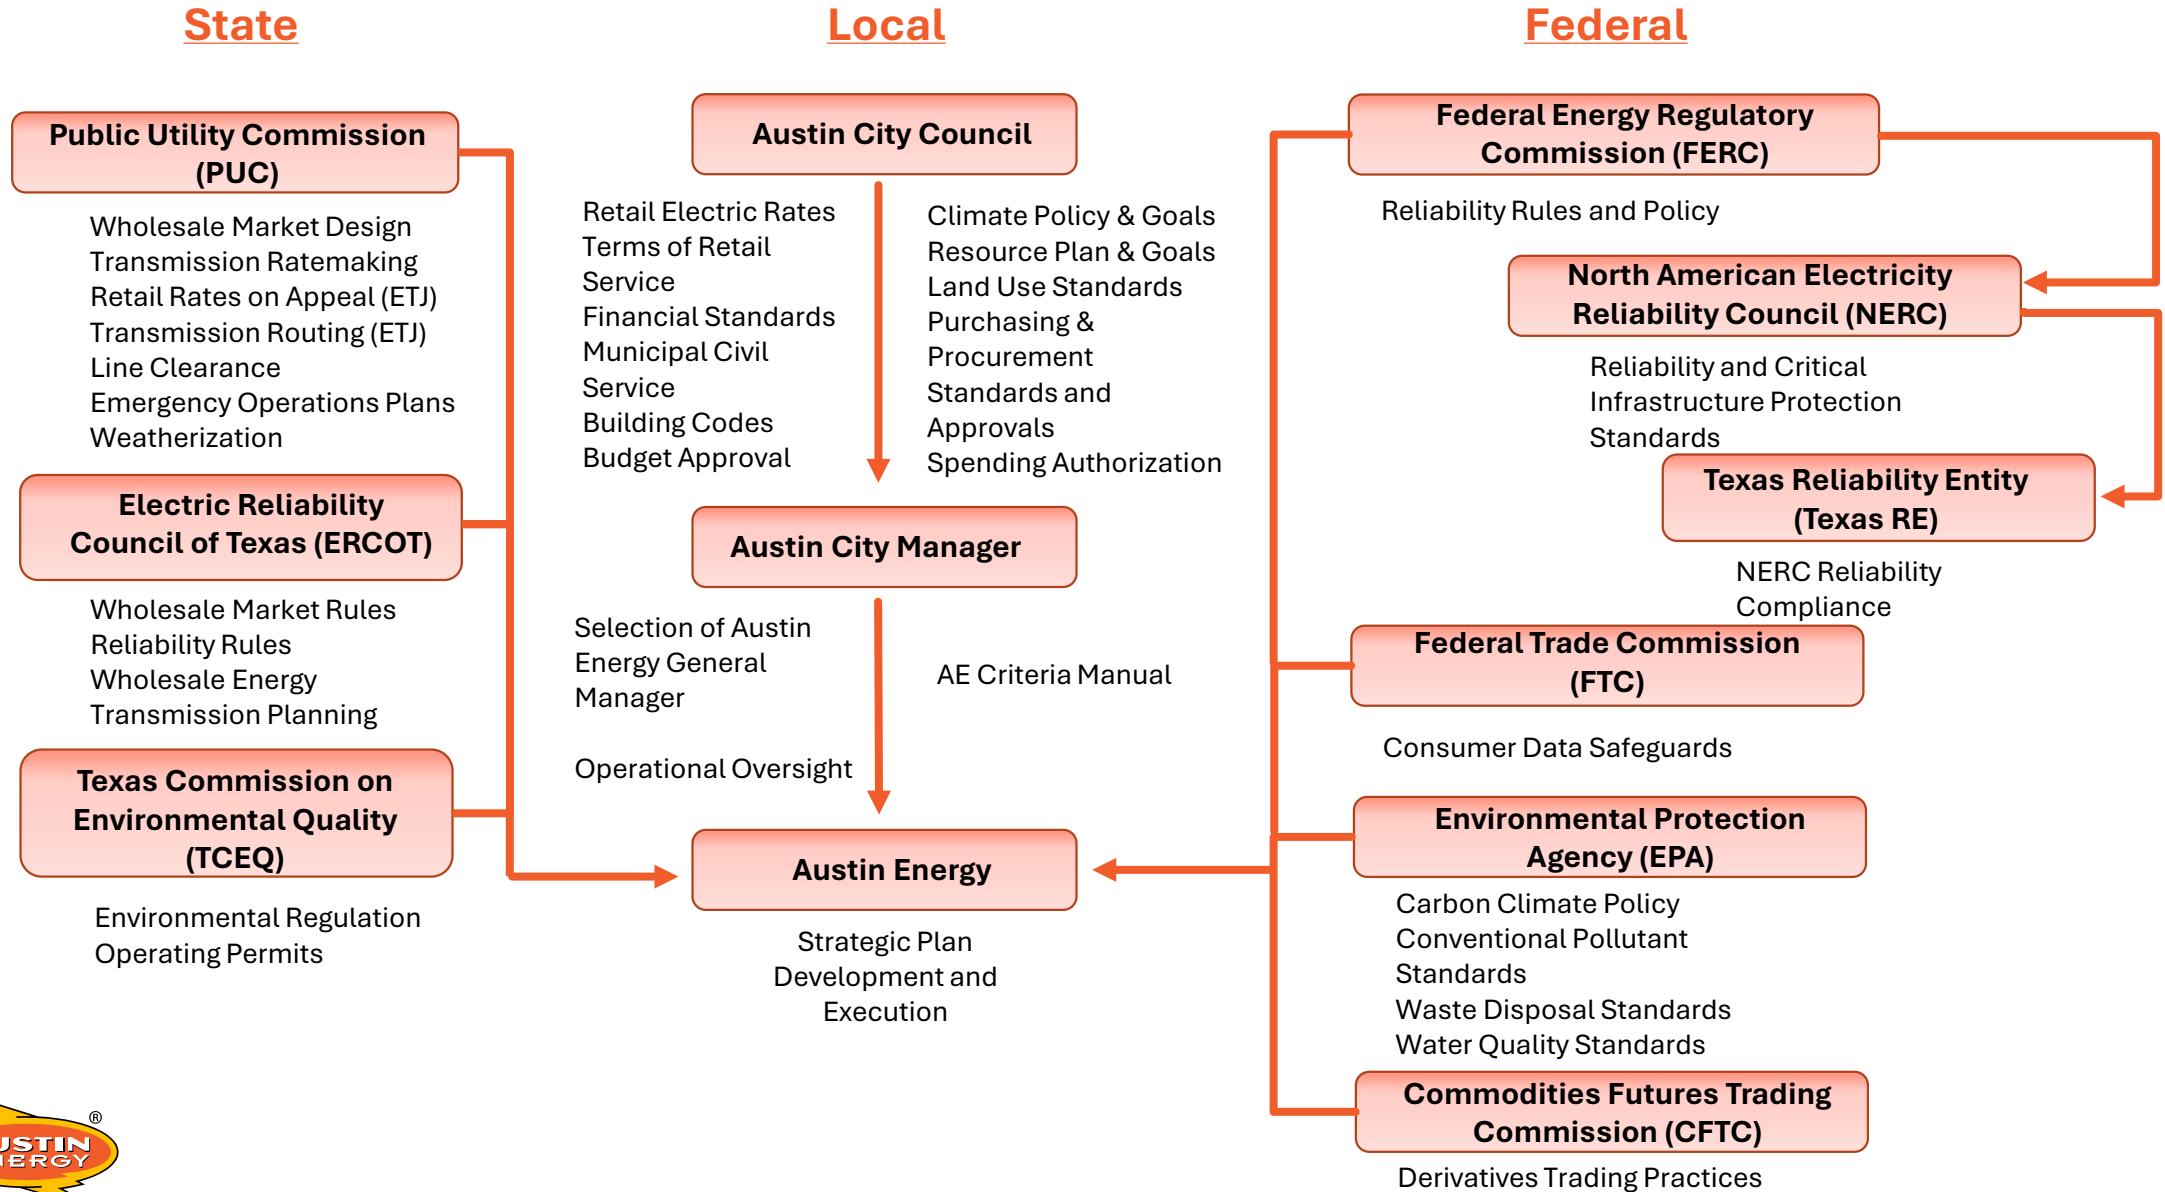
State

Local

Federal

Public Utility Commission (PUC)

Wholesale Market Design
Transmission Ratemaking
Retail Rates on Appeal (ETJ)
Transmission Routing (ETJ)
Line Clearance
Emergency Operations Plans
Weatherization

Electric Reliability Council of Texas (ERCOT)

Wholesale Market Rules
Reliability Rules
Wholesale Energy
Transmission Planning

Texas Commission on Environmental Quality (TCEQ)

Environmental Regulation
Operating Permits

Austin City Council

Retail Electric Rates
Terms of Retail Service
Financial Standards
Municipal Civil Service
Building Codes
Budget Approval

Climate Policy & Goals
Resource Plan & Goals
Land Use Standards
Purchasing & Procurement Standards and Approvals
Spending Authorization

Austin City Manager

Selection of Austin Energy General Manager

Operational Oversight

AE Criteria Manual

Austin Energy

Strategic Plan Development and Execution

Federal Energy Regulatory Commission (FERC)

Reliability Rules and Policy

North American Electricity Reliability Council (NERC)

Reliability and Critical Infrastructure Protection Standards

Texas Reliability Entity (Texas RE)

NERC Reliability Compliance

Federal Trade Commission (FTC)

Consumer Data Safeguards

Environmental Protection Agency (EPA)

Carbon Climate Policy
Conventional Pollutant Standards
Waste Disposal Standards
Water Quality Standards

Commodities Futures Trading Commission (CFTC)

Derivatives Trading Practices

USTIN
ERGY
®